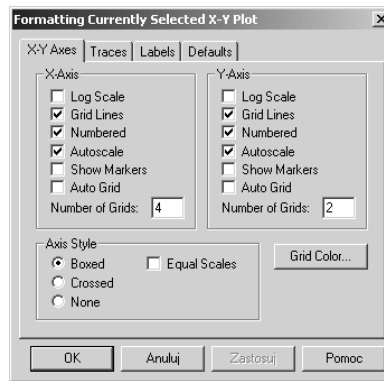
Formatting Currently Selected X-Y Plot

X-Y Axes | Traces | Labels | Defaults

X-Axis
Log Scale
Grid Lines
Numbered
Autoscale
Show Markers
Auto Grid
Number of Grids: 4

Y-Axis
Log Scale
Grid Lines
Numbered
Autoscale
Show Markers
Auto Grid
Number of Grids: 2

Axis Style
Boxed
Crossed
None
Equal Scales

Grid Color...

OK
Anuluj
Zastosuj
Pomoc